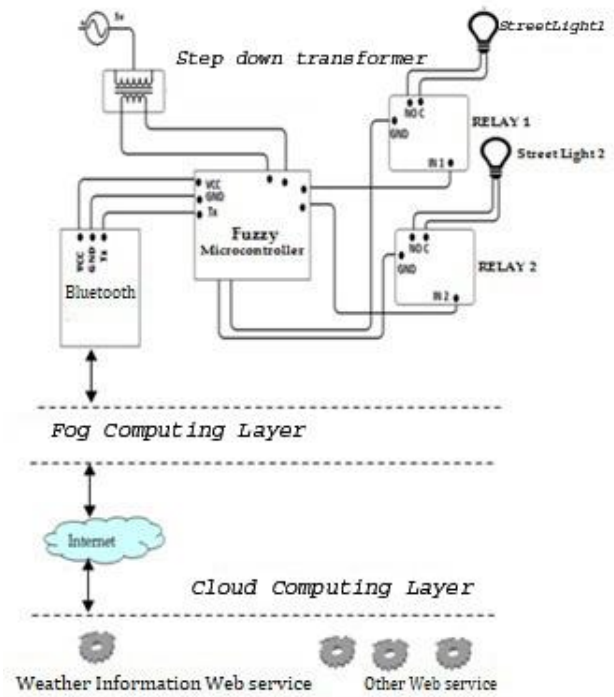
5v

Step down transformer

StreetLight1

NO C

GND

RELAY 1

IN 1

Street Light 2

VCC

GND

Tx

Fuzzy

Microcontroller

VCC

GND

Tx

Bluetooth

NO C

GND

RELAY 2

IN 2

Fog Computing Layer

Internet

Cloud Computing Layer

Weather Information Web service

Other Web service